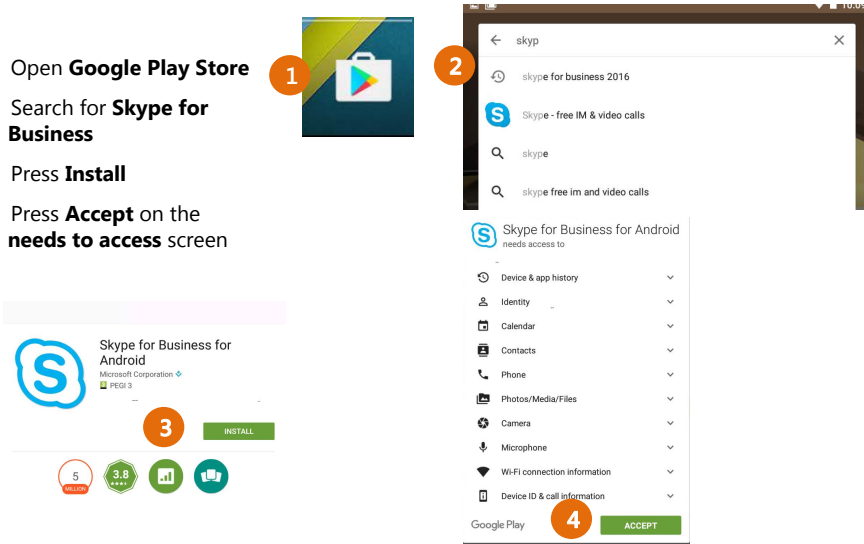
Open **Google Play Store**

Search for **Skype for Business**

Press **Install**

Press **Accept** on the **needs to access** screen

1

2

skyp

skype for business 2016

Skype - free IM & video calls

skype

skype free im and video calls

Skype for Business for Android
needs access to

Device & app history

Identity

Calendar

Contacts

Phone

Photos/Media/Files

Camera

Microphone

Wi-Fi connection information

Device ID & call information

Google Play

4

ACCEPT

Skype for Business for Android
Microsoft Corporation
PEGI 3

3

INSTALL

5
MILLION

3.8